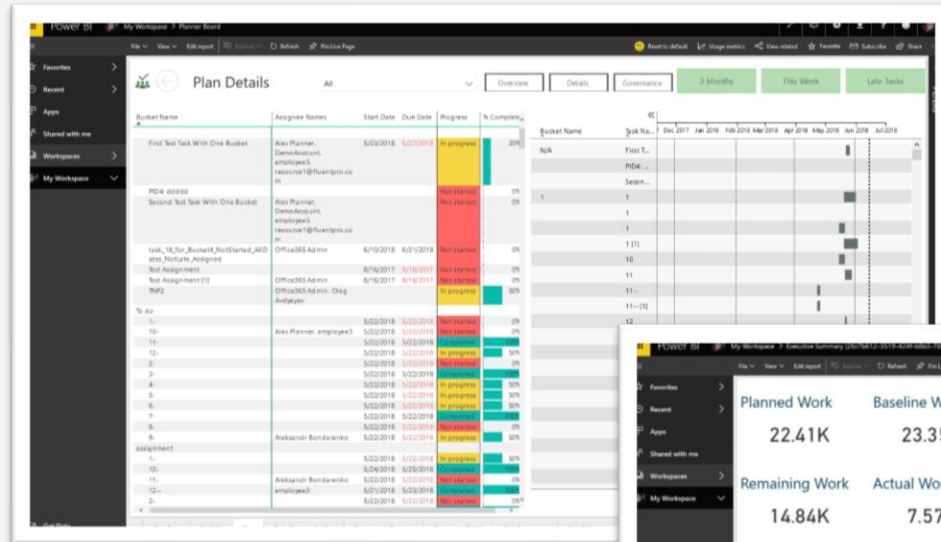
Power BI   My Workspace > Planner Board

File   View   Edit report   Explore   Refresh   Pin Live Page

Reset to default   Usage metrics   View related   Favorite   Subscribe   Share

Favorites
Recent
Apps
Shared with me
Workspaces
My Workspace

Plan Details

All

Overview   Details   Governance   3 Months   This Week   Late Tasks

| Bucket Name | Assignee Names | Start Date | Due Date | Progress | % Complete |
|---|---|---|---|---|---|
| First Test Task With One Bucket | Alex Planner, DemoAccount, employee3, resource1@fluentpro.com | 5/23/2018 | 5/27/2018 | In progress | 20% |
| PID4: dddd | | | | Not started | 0% |
| Second Test Task With One Bucket | Alex Planner, DemoAccount, employee3, resource1@fluentpro.com | | | Not started | 0% |
| task_18_for_Bucket4_NotStarted_AllDates_NoGuest_Assigned | Office365 Admin | 6/10/2018 | 6/21/2018 | Not started | 0% |
| Test Assignment | | 6/16/2017 | 3/18/2017 | Not started | 0% |
| Test Assignment (1) | Office365 Admin | 6/16/2017 | 6/18/2017 | Not started | 0% |
| TMP2 | Office365 Admin, Oleg Avdeyev | | | In progress | 50% |
| To do | | | | | |
| 1 | | 5/22/2018 | 5/22/2018 | Not started | 0% |
| 10- | Alex Planner, employee3 | 5/22/2018 | 5/22/2018 | Not started | 0% |
| 11- | | 5/22/2018 | 5/22/2018 | Completed | 100% |
| 12- | | 5/22/2018 | 5/22/2018 | In progress | 50% |
| 2- | | 5/22/2018 | 5/22/2018 | Not started | 0% |
| 3- | | 5/22/2018 | 5/22/2018 | Completed | 100% |
| 4- | | 5/22/2018 | 5/22/2018 | In progress | 50% |
| 5- | | 5/22/2018 | 5/22/2018 | In progress | 50% |
| 6- | | 5/22/2018 | 5/22/2018 | In progress | 50% |
| 7- | | 5/22/2018 | 5/22/2018 | Completed | 100% |
| 8- | | 5/22/2018 | 5/22/2018 | Not started | 0% |
| 9- | Aleksandr Bondarenko | 5/22/2018 | 5/22/2018 | In progress | 50% |
| assignment | | | | | |
| 1- | | 5/22/2018 | 5/22/2018 | In progress | 50% |
| 10- | | 5/24/2018 | 5/25/2018 | Completed | 100% |
| 11- | Aleksandr Bondarenko | 5/22/2018 | 5/22/2018 | Not started | 0% |
| 12-- | employee3 | 5/21/2018 | 5/22/2018 | Completed | 100% |
| 2- | | 5/22/2018 | 5/22/2018 | Not started | 0% |

Bucket Name   Task Na...   Dec 2017   Jan 2018   Feb 2018   Mar 2018   Apr 2018   May 2018   Jun 2018   Jul 2018

N/A   First T...
PID4:...
Secon...
1   1
1
1
1 (1)
10
11
11--
11--(1)
12

Power BI   My Workspace > Executive Summary

File   View   Edit report   Explore   Refresh

Favorites
Recent
Apps
Shared with me
Workspaces
My Workspace

Planned Work   22.41K
Baseline W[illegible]   23.3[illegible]
Remaining Work   14.84K
Actual Wo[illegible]   7.57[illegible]